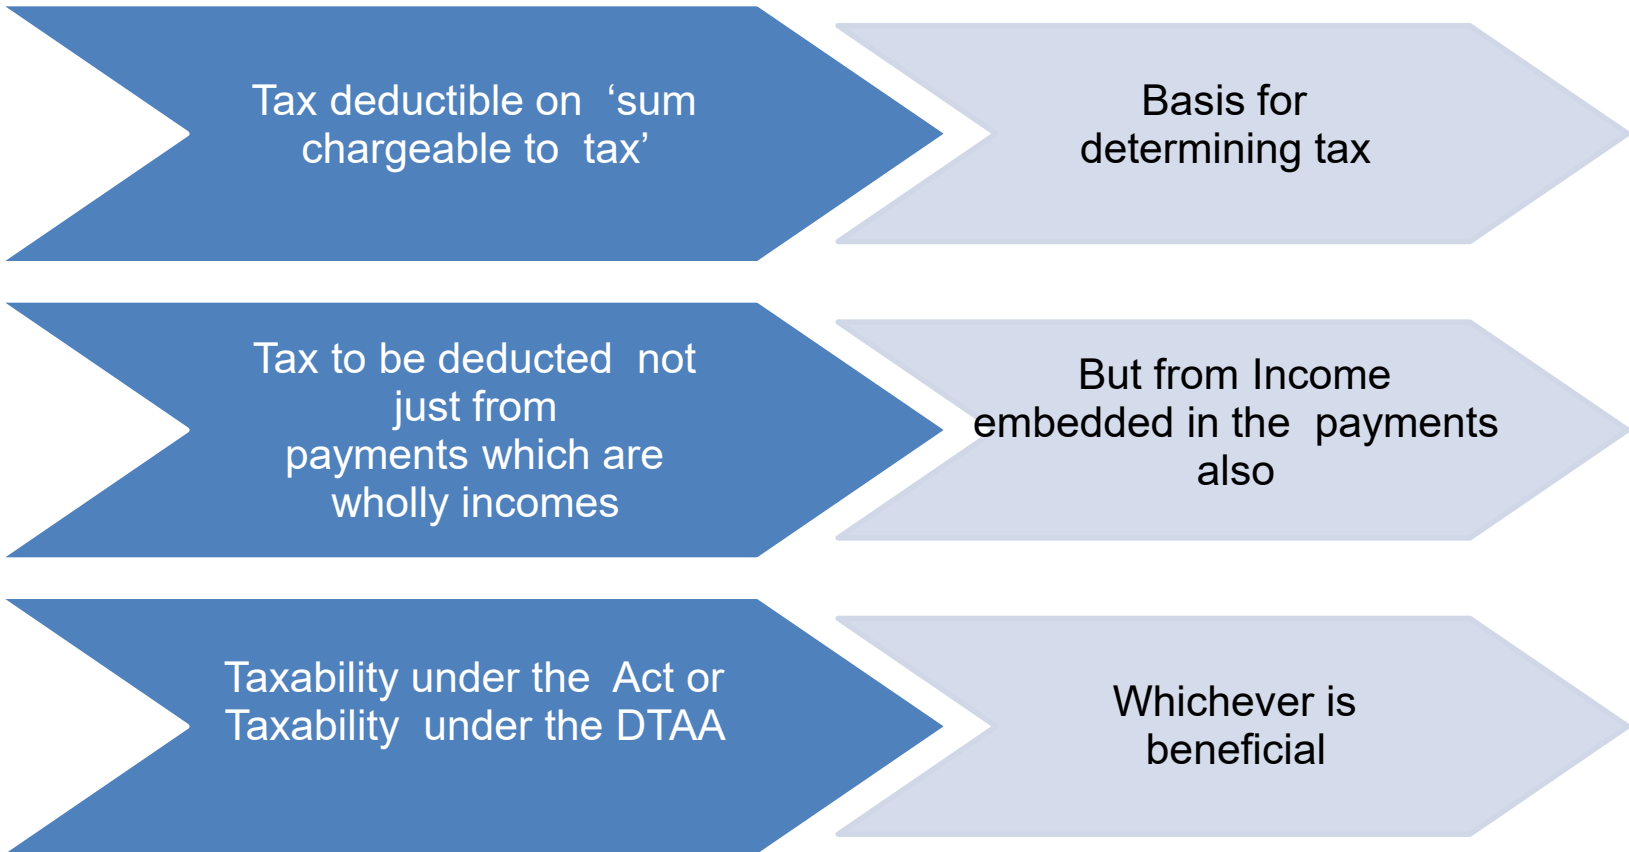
Tax deductible on ‘sum chargeable to tax’

Basis for determining tax

Tax to be deducted not just from payments which are wholly incomes

But from Income embedded in the payments also

Taxability under the Act or Taxability under the DTAA

Whichever is beneficial